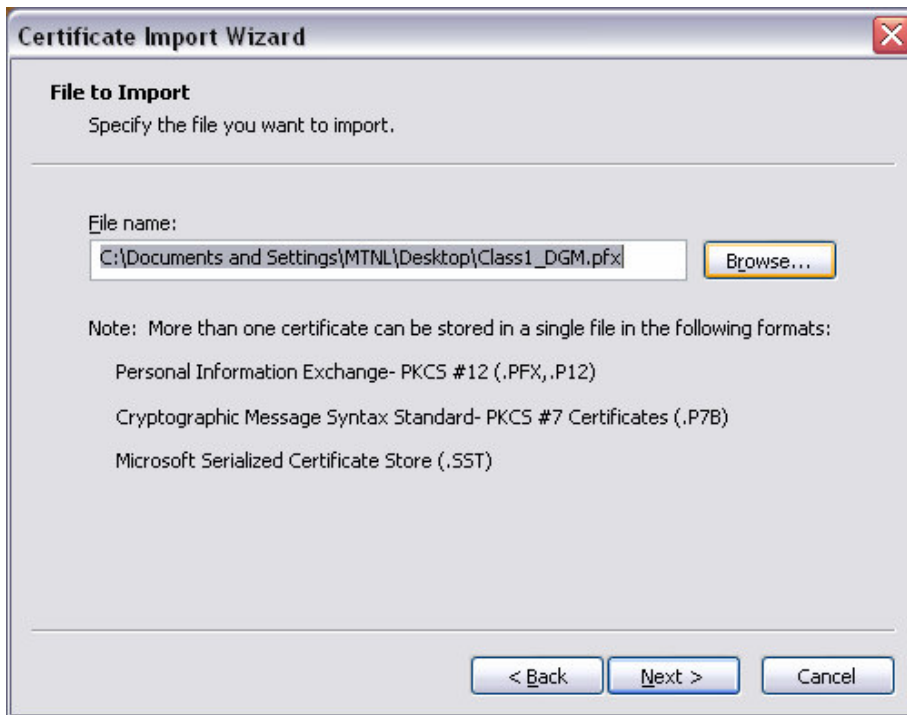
Certificate Import Wizard

File to Import
Specify the file you want to import.

File name:
C:\Documents and Settings\MTNL\Desktop\Class1_DGM.pfx

Browse...

Note: More than one certificate can be stored in a single file in the following formats:

Personal Information Exchange- PKCS #12 (.PFX,.P12)

Cryptographic Message Syntax Standard- PKCS #7 Certificates (.P7B)

Microsoft Serialized Certificate Store (.SST)

< Back
Next >
Cancel